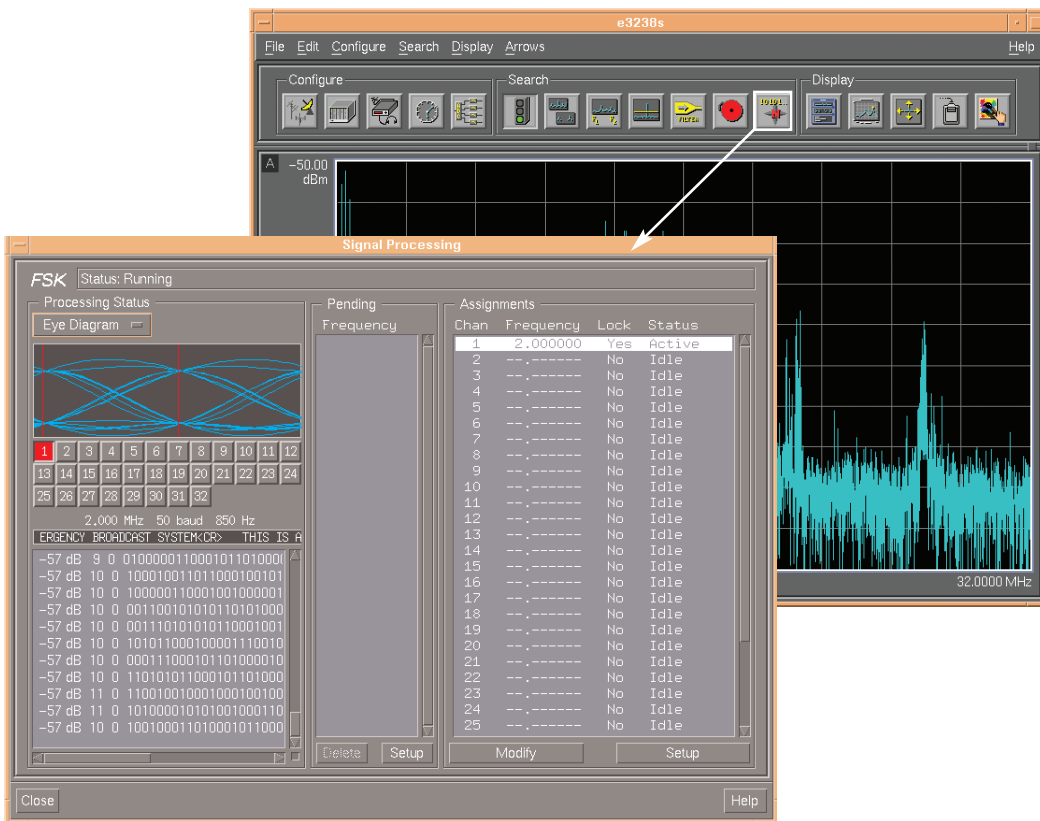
e3238s

File Edit Configure Search Display Arrows Help

Configure Search Display

A −50.00 dBm

32.0000 MHz

Signal Processing

FSK Status: Running

Processing Status

Eye Diagram

1 2 3 4 5 6 7 8 9 10 11 12
13 14 15 16 17 18 19 20 21 22 23 24
25 26 27 28 29 30 31 32

2.000 MHz 50 baud 850 Hz

ERGENCY BROADCAST SYSTEM<CR> THIS IS A

−57 dB 9 0 0100000110001011010000
−57 dB 10 0 10001001101100010010​1
−57 dB 10 0 10000011000100100000​1
−57 dB 10 0 00110010101011010100​0
−57 dB 10 0 00111010101011000100​1
−57 dB 10 0 10101100010000111001​0
−57 dB 10 0 00011100010110100001​0
−57 dB 10 0 11010101100010110100​0
−57 dB 11 0 11001001000100010010​0
−57 dB 11 0 10100001010100100011​0
−57 dB 10 0 10010001101000101100​0

Pending

Frequency

Delete Setup

Assignments

| Chan | Frequency | Lock | Status |
|---|---|---|---|
| 1 | 2.000000 | Yes | Active |
| 2 | --.------ | No | Idle |
| 3 | --.------ | No | Idle |
| 4 | --.------ | No | Idle |
| 5 | --.------ | No | Idle |
| 6 | --.------ | No | Idle |
| 7 | --.------ | No | Idle |
| 8 | --.------ | No | Idle |
| 9 | --.------ | No | Idle |
| 10 | --.------ | No | Idle |
| 11 | --.------ | No | Idle |
| 12 | --.------ | No | Idle |
| 13 | --.------ | No | Idle |
| 14 | --.------ | No | Idle |
| 15 | --.------ | No | Idle |
| 16 | --.------ | No | Idle |
| 17 | --.------ | No | Idle |
| 18 | --.------ | No | Idle |
| 19 | --.------ | No | Idle |
| 20 | --.------ | No | Idle |
| 21 | --.------ | No | Idle |
| 22 | --.------ | No | Idle |
| 23 | --.------ | No | Idle |
| 24 | --.------ | No | Idle |
| 25 | --.------ | No | Idle |

Modify Setup

Close Help